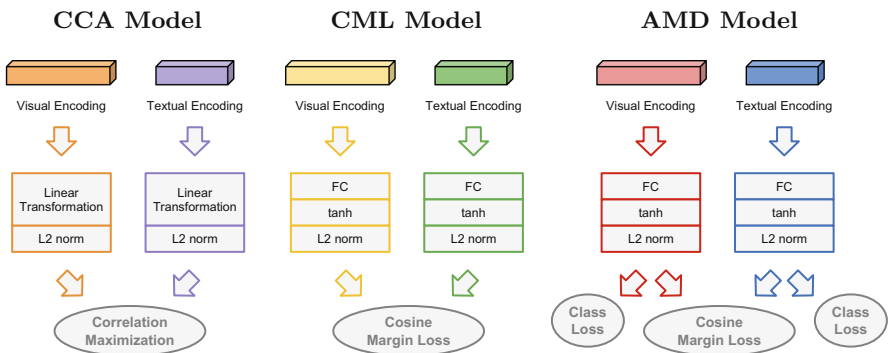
CCA Model

Visual Encoding

Textual Encoding

Linear Transformation

L2 norm

Linear Transformation

L2 norm

Correlation Maximization

CML Model

Visual Encoding

Textual Encoding

FC

tanh

L2 norm

FC

tanh

L2 norm

Cosine Margin Loss

AMD Model

Visual Encoding

Textual Encoding

FC

tanh

L2 norm

FC

tanh

L2 norm

Class Loss

Cosine Margin Loss

Class Loss